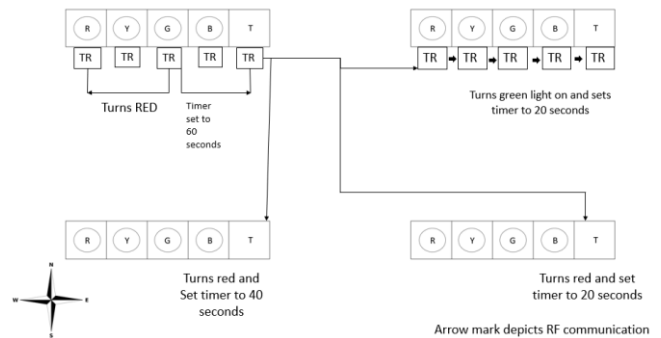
R Y G B T

TR TR TR TR TR

Turns RED

Timer set to 60 seconds

R Y G B T

TR TR TR TR TR

Turns green light on and sets timer to 20 seconds

R Y G B T

Turns red and Set timer to 40 seconds

R Y G B T

Turns red and set timer to 20 seconds

N
W E
S

Arrow mark depicts RF communication